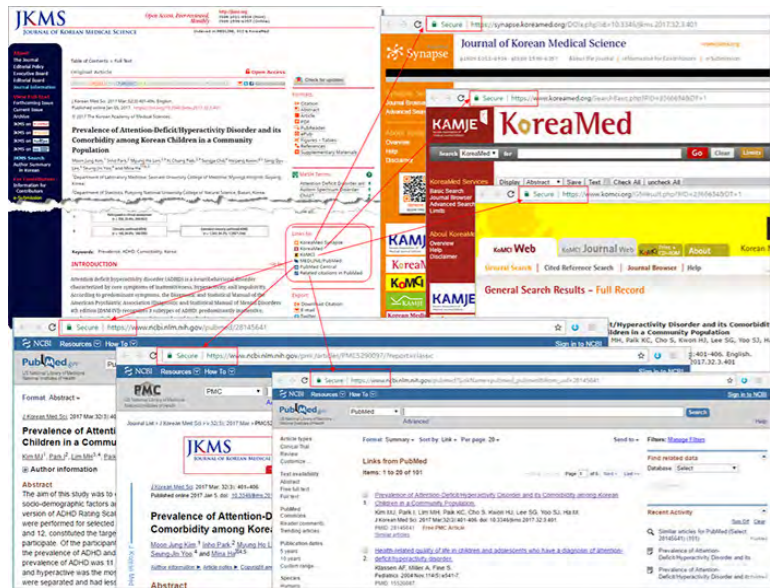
JKMS
JOURNAL OF KOREAN MEDICAL SCIENCE

Open Access, Peer-reviewed

Table of Contents > Full Text

Original Article

Open Access

J Korean Med Sci. 2017 Mar;32(3):401-406. English.
Published online Jan 05, 2017.

Prevalence of Attention-Deficit/Hyperactivity Disorder and its Comorbidity among Korean Children in a Community Population

Keywords: Prevalence; ADHD; Comorbidity; Korea

INTRODUCTION

Secure | https://synapse.koreamed.org/DOIx.php?id=10.3346/jkms.2017.32.3.401

Synapse
Journal of Korean Medical Science

Secure | https://www.koreamed.org/SearchBasic.php?RID=

KAMJE
KoreaMed

Search KoreaMed for
Go Clear Limits

KoreaMed Services
Basic Search
Journal Browser
Advanced Search
Limits

Display Abstract Save Text Check All uncheck All

Secure | https://www.komci.org/

KoMCI Web
KoMCI Journal Web
About

General Search | Cited Reference Search | Journal Browser | Help

General Search Results - Full Record

/Hyperactivity Disorder and its Comorbidity
MH, Paik KC, Cho S, Kwon HJ, Lee SG, Yoo SJ, Ha
:401-406. English.
2017.32.3.401

Secure | https://www.ncbi.nlm.nih.gov/pubmed/28145641

NCBI Resources How To Sign in to NCBI

PubMed.gov
US National Library of Medicine
National Institutes of Health

Format: Abstract

J Korean Med Sci. 2017 Mar;32(3):401-

Prevalence of Attention-
Children in a Commu

Kim MJ, Park I, Lim MH, ...

Author information

Abstract
The aim of this study was to
socio-demographic factors a
version of ADHD Rating Sca
were performed for selected
and 12, constituted the targe
Of the participant
prevalence of ADHD and
prevalence of ADHD was 11
and hyperactive was the mo
were separated and had less

Secure | https://www.ncbi.nlm.nih.gov/pmc/articles/PMC5290097/

NCBI Resources How To

PMC

Journal List > J Korean Med Sci > v.32(3); 2017 Mar > PMC52

JKMS
JOURNAL OF KOREAN MEDICAL SCIENCE

J Korean Med Sci. 2017 Mar; 32(3): 401-406.
Published online 2017 Jan 5. doi: 10.3346/jkms.2017.32.3.401

Prevalence of Attention-D
Comorbidity among Korea

Moon Jung Kim, Inho Park, Myung Ho Lim, ...
Seung-Jin Yoo, and Mina Ha

Author information Article notes Copyright

Abstract

Secure | https://www.ncbi.nlm.nih.gov/pubmed/?linkname=pubmed_pubmed&from_uid=28145641

NCBI Resources How To Sign in to NCBI

PubMed.gov

PubMed Search

Format: Summary Sort by: Link Per page: 20 Send to Filters: Manage Filters

Links from PubMed
Items: 1 to 20 of 101

Prevalence of Attention-Deficit/Hyperactivity Disorder and its Comorbidity among Korean Children in a Community Population.
Kim MJ, Park I, Lim MH, Paik KC, Cho S, Kwon HJ, Lee SG, Yoo SJ, Ha M.
J Korean Med Sci. 2017 Mar;32(3):401-406. doi: 10.3346/jkms.2017.32.3.401.
Free PMC Article
Similar articles

Health related quality of life in children and adolescents who have a diagnosis of attention-deficit/hyperactivity disorder.
Klassen AF, Miller A, Fine S.
Pediatrics. 2004 Nov;114(5):e541-7.

Find related data
Database: Select

Recent Activity
Similar articles for PubMed (Select 28145641)
Prevalence of Attention-Deficit/Hyperactivity Disorder
Prevalence of Attention-